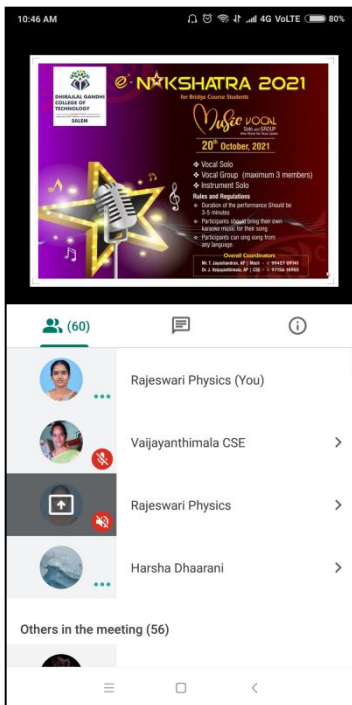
10:46 AM

4G VoLTE 80%

DHIRAJLAL GANDHI COLLEGE OF TECHNOLOGY

SALEM

e-NAKSHATRA 2021

for Bridge Course Students

Music VOCAL

Solo and GROUP

20th October, 2021

❖ Vocal Solo
❖ Vocal Group (maximum 3 members)
❖ Instrument Solo

Rules and Regulations

• Duration of the performance Should be 3-5 minutes
• Participants should bring their own karaoke music for their song
• Participants can sing song from any language.

Overall Coordinators

Mr. T. Jayachandran, AP | Mech | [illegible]
Dr. J. Vaijayanthimala, AP | CSE | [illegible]

(60)

Rajeswari Physics (You)

Vaijayanthimala CSE

Rajeswari Physics

Harsha Dhaarani

Others in the meeting (56)